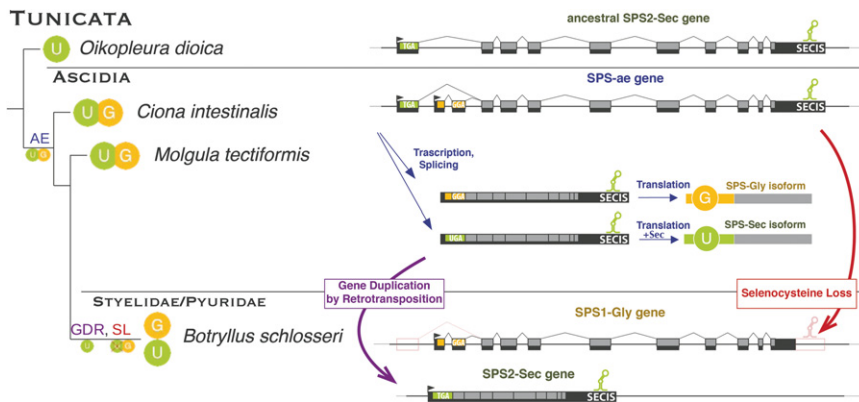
TUNICATA

U Oikopleura dioica

ancestral SPS2-Sec gene

TGA

SECIS

ASCIDIA

SPS-ae gene

U G Ciona intestinalis

TGA GGA

SECIS

AE

U G

U G Molgula tectiformis

Trascription, Splicing

GGA

SECIS

Translation

G SPS-Gly isoform

UGA

SECIS

Translation +Sec

U SPS-Sec isoform

STYELIDAE/PYURIDAE

Gene Duplication by Retrotransposition

Selenocysteine Loss

GDR, SL

G

U

Botryllus schlosseri

SPS1-Gly gene

GGA

SPS2-Sec gene

TGA

SECIS